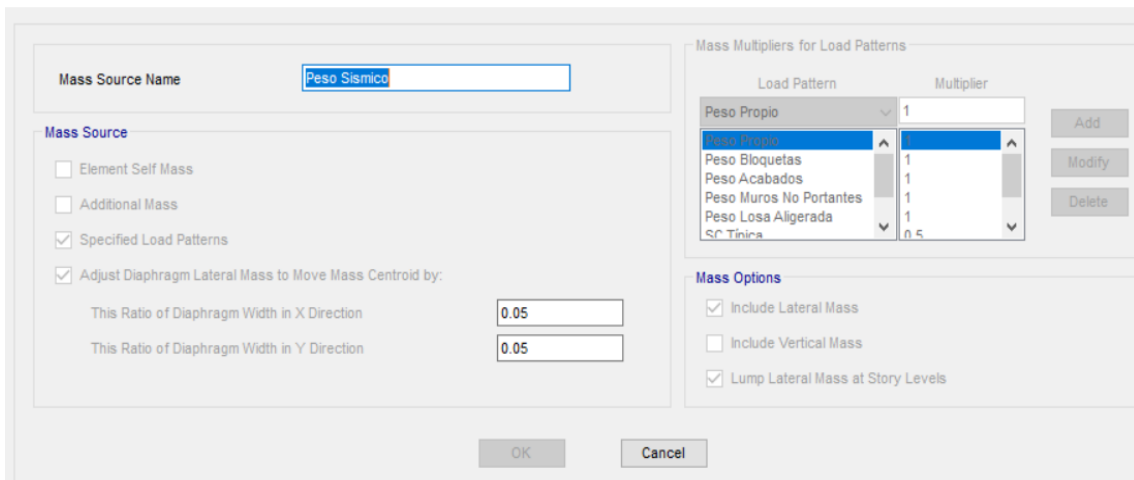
Mass Source Name
Peso Sismico

Mass Source
Element Self Mass
Additional Mass
Specified Load Patterns
Adjust Diaphragm Lateral Mass to Move Mass Centroid by:
This Ratio of Diaphragm Width in X Direction 0.05
This Ratio of Diaphragm Width in Y Direction 0.05

Mass Multipliers for Load Patterns

| Load Pattern | Multiplier |
|---|---|
| Peso Propio | 1 |
| Peso Propio | 1 |
| Peso Bloquetas | 1 |
| Peso Acabados | 1 |
| Peso Muros No Portantes | 1 |
| Peso Losa Aligerada | 1 |
| SC Típica | 0.5 |

Add
Modify
Delete

Mass Options
Include Lateral Mass
Include Vertical Mass
Lump Lateral Mass at Story Levels

OK
Cancel